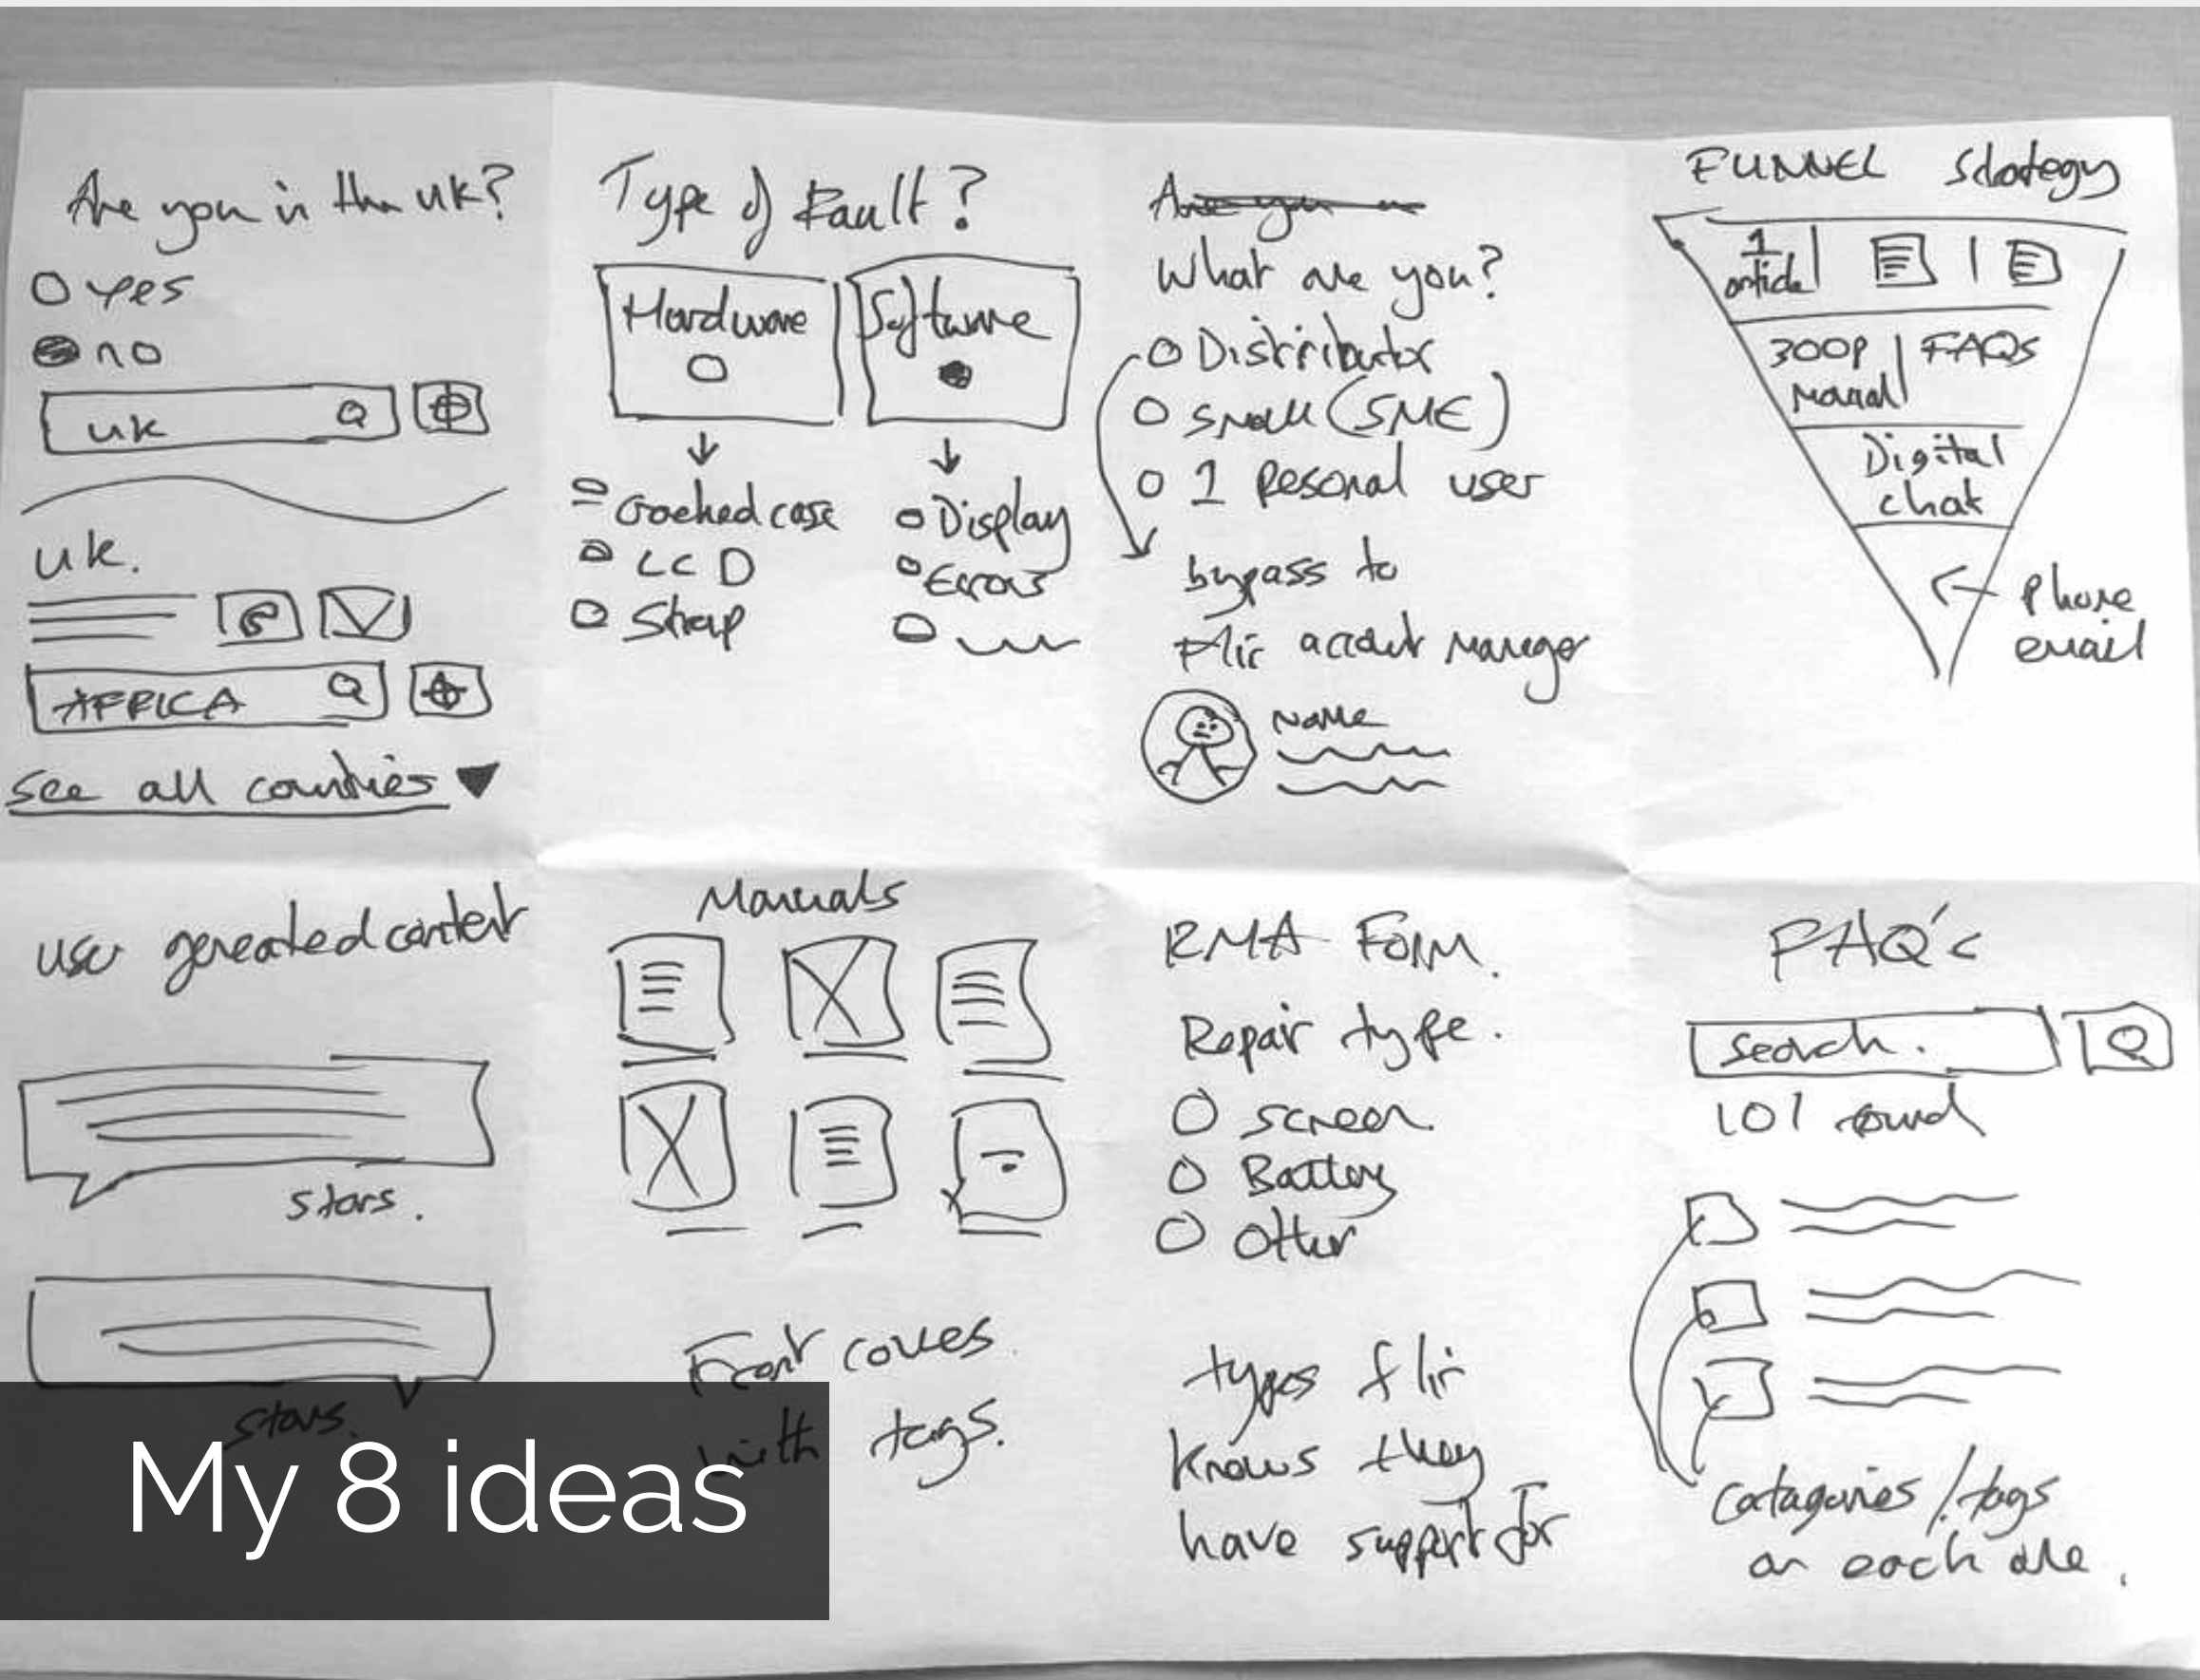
Are you in the uk?
O yes
O no
uk
uk.
AFRICA
See all countries

Type of Fault?
Hardware
O
Software
O Cracked case
O LCD
O Strap
O Display
O Errors
O

~~Are you an~~
What are you?
O Distributor
O Small (SME)
O 1 personal user
bypass to
Flir account manager
Name

FUNNEL Strategy
1 article
300p Manual
FAQs
Digital chat
phone email

user generated content
stars.
stars.

Manuals
Front covers with tags.

RMA Form.
Repair type.
O screen.
O Battery
O Other
types flir knows they have support for

FAQ's
Search.
101 found
catagories / tags on each one.

My 8 ideas